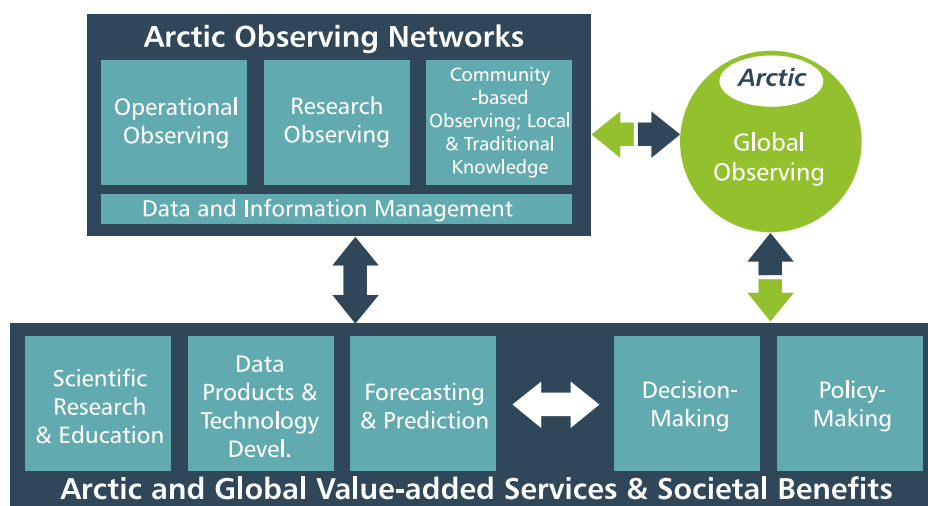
Arctic Observing Networks

Operational Observing

Research Observing

Community-based Observing; Local & Traditional Knowledge

Data and Information Management

Arctic

Global Observing

Scientific Research & Education

Data Products & Technology Devel.

Forecasting & Prediction

Decision-Making

Policy-Making

Arctic and Global Value-added Services & Societal Benefits